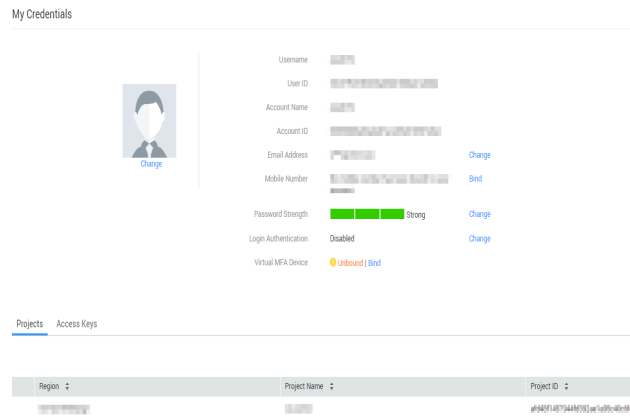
My Credentials

Change

Username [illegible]

User ID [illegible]

Account Name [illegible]

Account ID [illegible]

Email Address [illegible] Change

Mobile Number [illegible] Bind

Password Strength Strong Change

Login Authentication Disabled Change

Virtual MFA Device Unbound | Bind

Projects Access Keys

| Region | Project Name | Project ID |
|---|---|---|
| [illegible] | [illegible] | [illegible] |